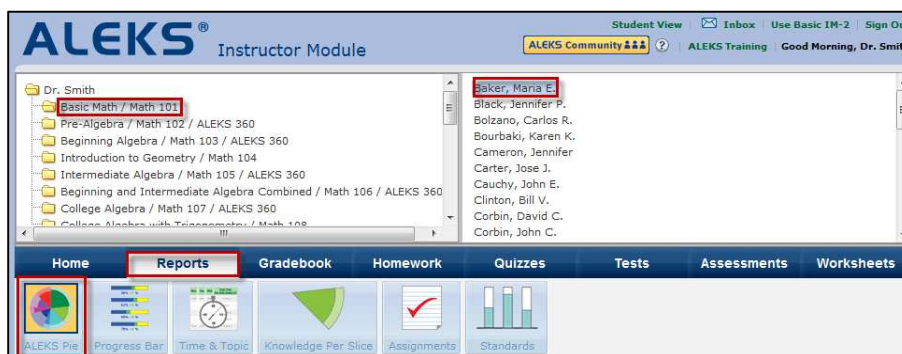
ALEKS® Instructor Module

Student View | Inbox | Use Basic IM-2 | Sign Ou

ALEKS Community | ALEKS Training | Good Morning, Dr. Smi

Dr. Smith
Basic Math / Math 101
Pre-Algebra / Math 102 / ALEKS 360
Beginning Algebra / Math 103 / ALEKS 360
Introduction to Geometry / Math 104
Intermediate Algebra / Math 105 / ALEKS 360
Beginning and Intermediate Algebra Combined / Math 106 / ALEKS 360
College Algebra / Math 107 / ALEKS 360
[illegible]

Baker, Maria E.
Black, Jennifer P.
Bolzano, Carlos R.
Bourbaki, Karen K.
Cameron, Jennifer
Carter, Jose J.
Cauchy, John E.
Clinton, Bill V.
Corbin, David C.
Corbin, John C.

Home | Reports | Gradebook | Homework | Quizzes | Tests | Assessments | Worksheets

ALEKS Pie | Progress Bar | Time & Topic | Knowledge Per Slice | Assignments | Standards